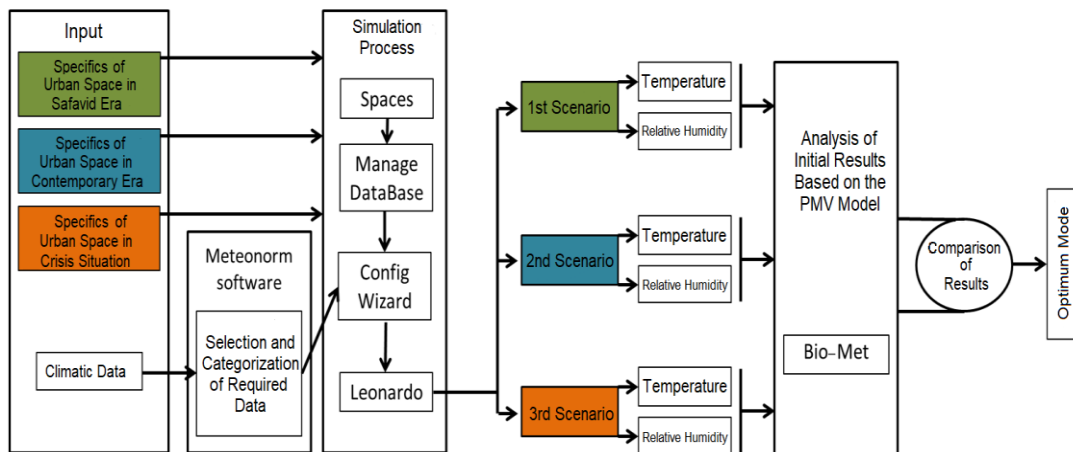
Input

Specifics of Urban Space in Safavid Era

Specifics of Urban Space in Contemporary Era

Specifics of Urban Space in Crisis Situation

Meteonorm software

Selection and Categorization of Required Data

Climatic Data

Simulation Process

Spaces

Manage DataBase

Config Wizard

Leonardo

1st Scenario

Temperature

Relative Humidity

2nd Scenario

Temperature

Relative Humidity

3rd Scenario

Temperature

Relative Humidity

Analysis of Initial Results Based on the PMV Model

Bio-Met

Comparison of Results

Optimum Mode